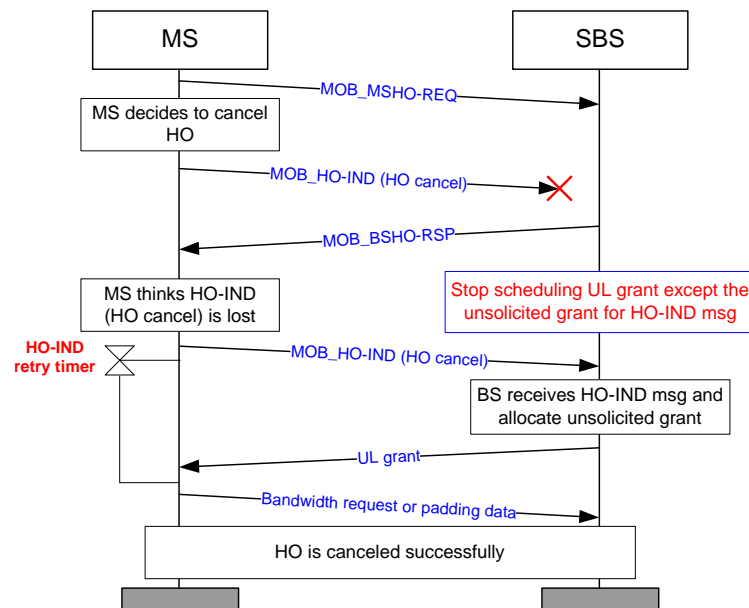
MS

SBS

MOB_MSHO-REQ

MS decides to cancel HO

MOB_HO-IND (HO cancel)

MOB_BSHO-RSP

MS thinks HO-IND (HO cancel) is lost

Stop scheduling UL grant except the unsolicited grant for HO-IND msg

HO-IND retry timer

MOB_HO-IND (HO cancel)

BS receives HO-IND msg and allocate unsolicited grant

UL grant

Bandwidth request or padding data

HO is canceled successfully